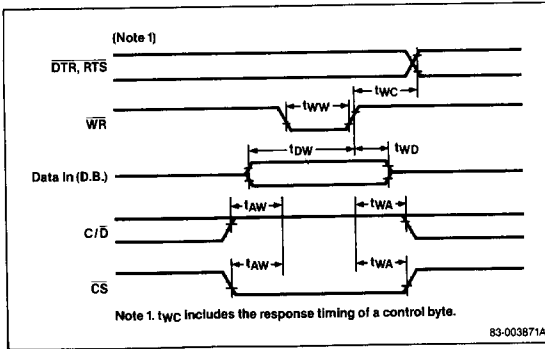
(Note 1)

$\overline{DTR}$, $\overline{RTS}$

$t_{WW}$

$t_{WC}$

$\overline{WR}$

$t_{DW}$

$t_{WD}$

Data In (D.B.)

$t_{AW}$

$t_{WA}$

C/$\overline{D}$

$t_{AW}$

$t_{WA}$

$\overline{CS}$

Note 1. $t_{WC}$ includes the response timing of a control byte.

83-003871A